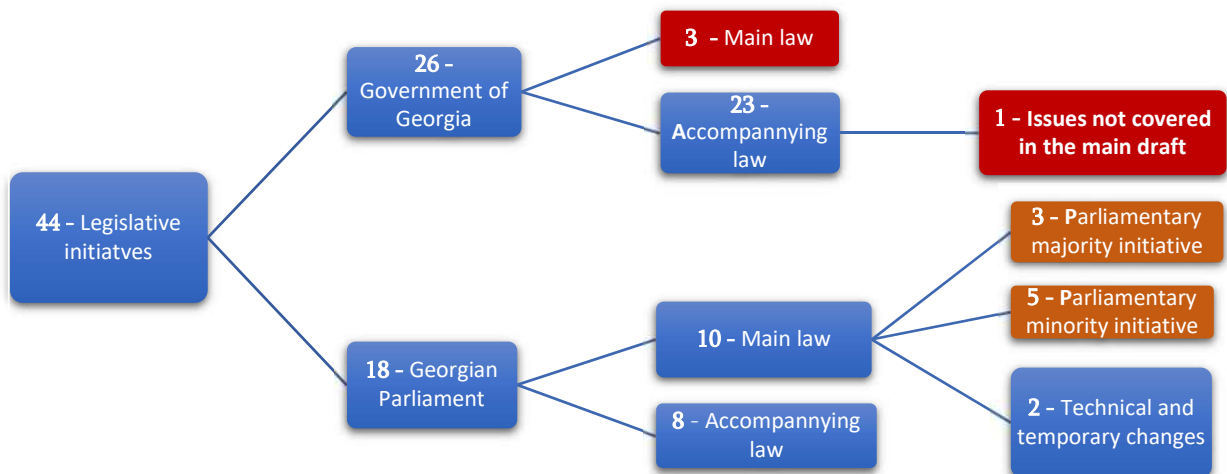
44 - Legislative initiatves

26 - Government of Georgia

3 - Main law

23 - Accompannying law

1 - Issues not covered in the main draft

18 - Georgian Parliament

10 - Main law

3 - Parliamentary majority initiative

5 - Parliamentary minority initiative

2 - Technical and temporary changes

8 - Accompannying law